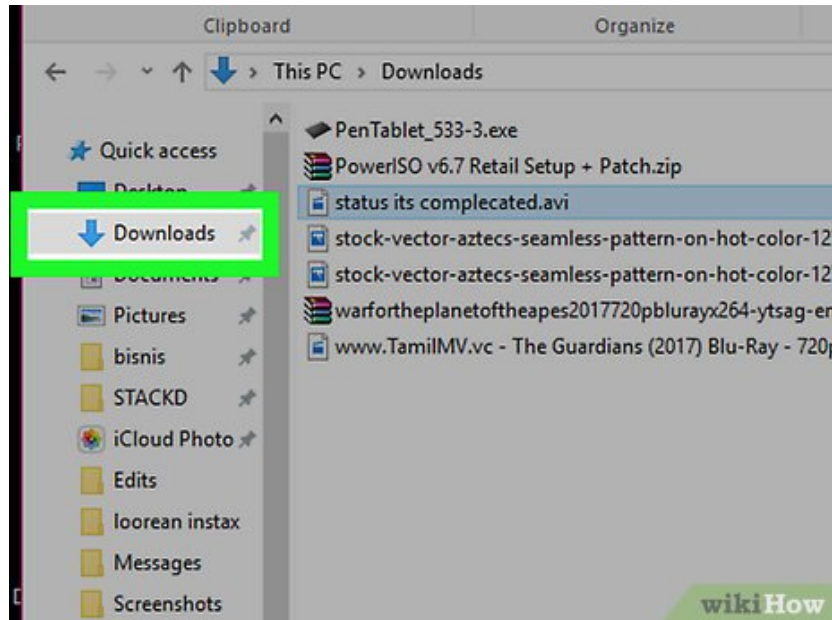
Clipboard
Organize

This PC > Downloads

Quick access
Desktop
Downloads
Documents
Pictures
bisnis
STACKD
iCloud Photo
Edits
loorean instax
Messages
Screenshots

PenTablet_533-3.exe
PowerISO v6.7 Retail Setup + Patch.zip
status its complecated.avi
stock-vector-aztecs-seamless-pattern-on-hot-color-12
stock-vector-aztecs-seamless-pattern-on-hot-color-12
warfortheplanetoftheapes2017720pblurayx264-ytsag-en
www.TamilMV.vc - The Guardians (2017) Blu-Ray - 720p

wikiHow